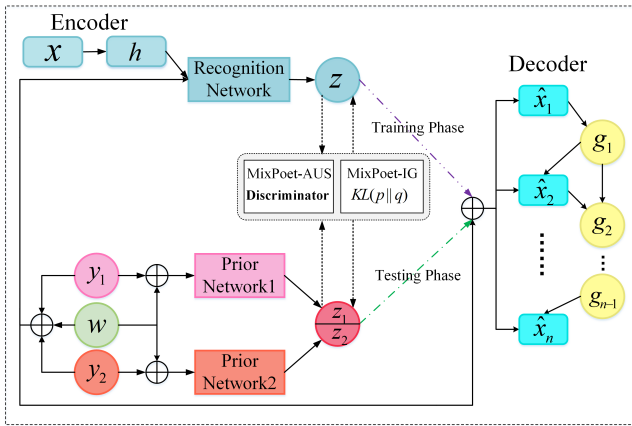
Encoder

$x$

$h$

Recognition Network

$z$

Decoder

$\hat{x}_1$

$g_1$

Training Phase

MixPoet-AUS
**Discriminator**

MixPoet-IG
$KL(p\|q)$

$\hat{x}_2$

$g_2$

$y_1$

Prior Network1

Testing Phase

$w$

$z_1$

$z_2$

$g_{n-1}$

$y_2$

Prior Network2

$\hat{x}_n$